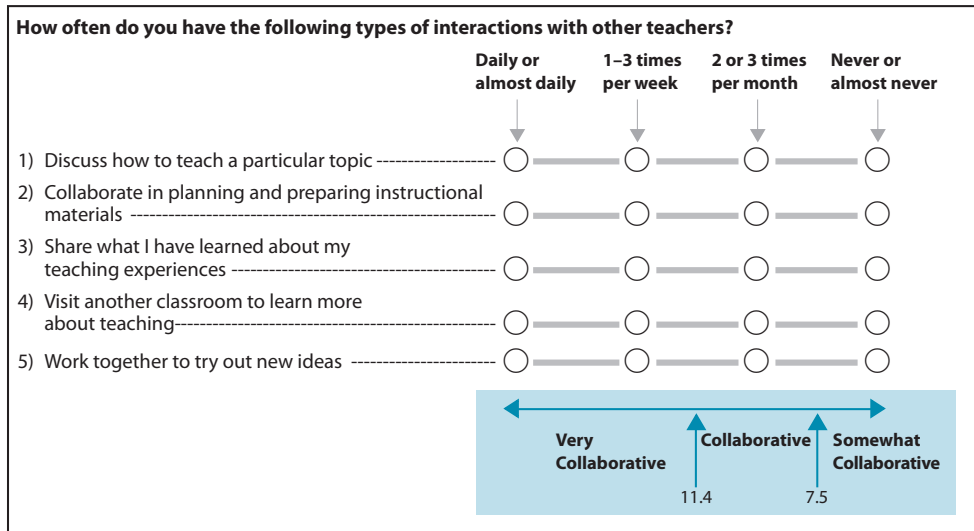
How often do you have the following types of interactions with other teachers?

| | Daily or almost daily | 1–3 times per week | 2 or 3 times per month | Never or almost never |
|---|---|---|---|---|
| 1) Discuss how to teach a particular topic | ◯ | ◯ | ◯ | ◯ |
| 2) Collaborate in planning and preparing instructional materials | ◯ | ◯ | ◯ | ◯ |
| 3) Share what I have learned about my teaching experiences | ◯ | ◯ | ◯ | ◯ |
| 4) Visit another classroom to learn more about teaching | ◯ | ◯ | ◯ | ◯ |
| 5) Work together to try out new ideas | ◯ | ◯ | ◯ | ◯ |

Very Collaborative
Collaborative
Somewhat Collaborative
11.4
7.5